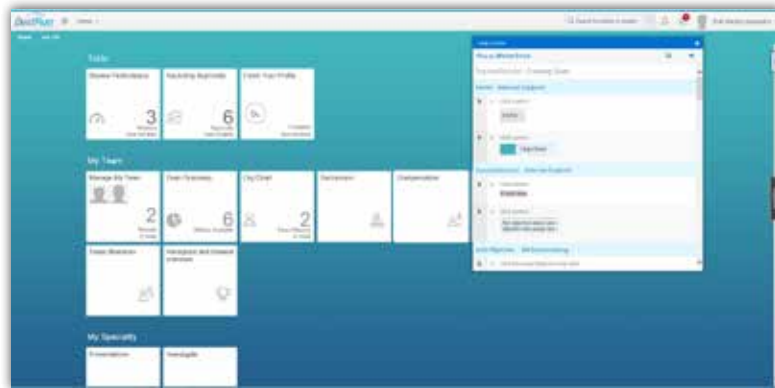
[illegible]

Tasks

Review Performance

3

Upcoming Approvals

6

Finish Your Profile

My Team

Manage My Team

2

Team Overview

6

Org Chart

2

Succession

Compensation

Team Absences

Navigation and Related Actions

My Specialty

Presentations

Investigate

Help Center
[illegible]